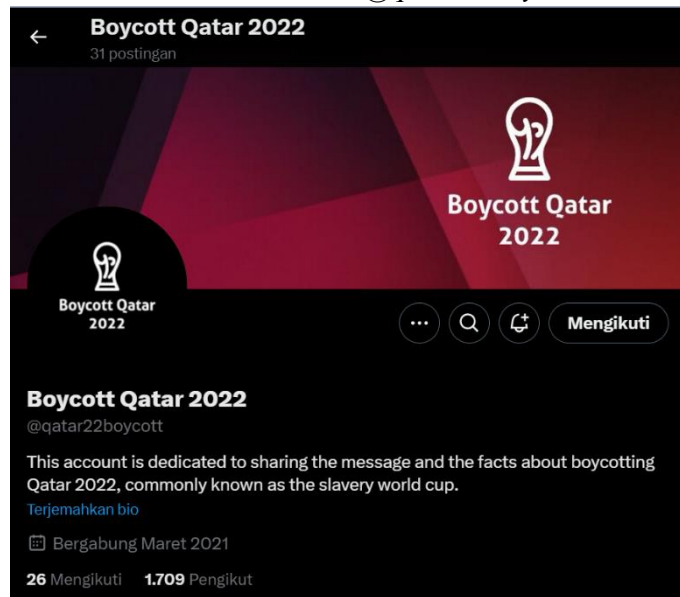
Boycott Qatar 2022
31 postingan

Boycott Qatar 2022

Boycott Qatar 2022

Mengikuti

Boycott Qatar 2022
@qatar22boycott

This account is dedicated to sharing the message and the facts about boycotting Qatar 2022, commonly known as the slavery world cup.
Terjemahkan bio

Bergabung Maret 2021

26 Mengikuti 1.709 Pengikut